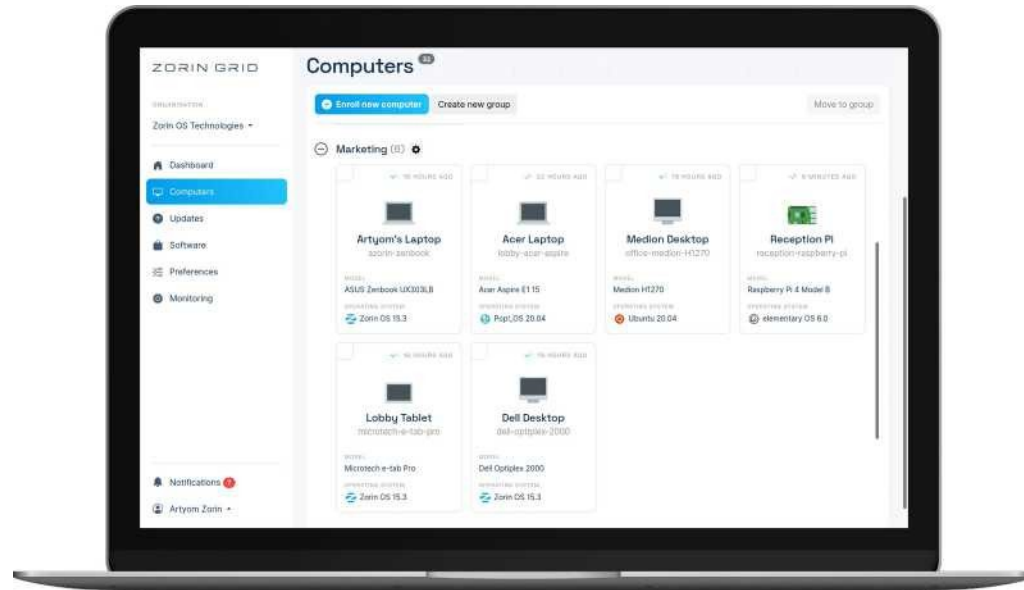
ZORIN GRID

ORGANIZATION
Zorin OS Technologies

Dashboard
Computers
Updates
Software
Preferences
Monitoring

Notifications
Artyom Zorin

Computers 32

Enroll new computer
Create new group
Move to group

Marketing (6)

16 HOURS AGO
Artyom's Laptop
azorin-zenbook
MODEL
ASUS Zenbook UX303LB
OPERATING SYSTEM
Zorin OS 15.3

22 HOURS AGO
Acer Laptop
lobby-acer-aspire
MODEL
Acer Aspire E1 15
OPERATING SYSTEM
Pop!_OS 20.04

15 HOURS AGO
Medion Desktop
office-medion-H1270
MODEL
Medion H1270
OPERATING SYSTEM
Ubuntu 20.04

6 MINUTES AGO
Reception Pi
reception-raspberry-pi
MODEL
Raspberry Pi 4 Model B
OPERATING SYSTEM
elementary OS 6.0

16 HOURS AGO
Lobby Tablet
microtech-e-tab-pro
MODEL
Microtech e-tab Pro
OPERATING SYSTEM
Zorin OS 15.3

15 HOURS AGO
Dell Desktop
dell-optiplex-2000
MODEL
Dell Optiplex 2000
OPERATING SYSTEM
Zorin OS 15.3